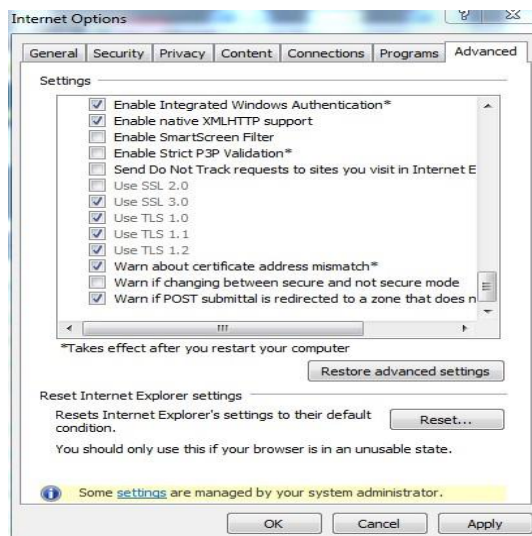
Internet Options

General | Security | Privacy | Content | Connections | Programs | Advanced

Settings

Enable Integrated Windows Authentication*
Enable native XMLHTTP support
Enable SmartScreen Filter
Enable Strict P3P Validation*
Send Do Not Track requests to sites you visit in Internet E
Use SSL 2.0
Use SSL 3.0
Use TLS 1.0
Use TLS 1.1
Use TLS 1.2
Warn about certificate address mismatch*
Warn if changing between secure and not secure mode
Warn if POST submittal is redirected to a zone that does n

*Takes effect after you restart your computer

Restore advanced settings

Reset Internet Explorer settings

Resets Internet Explorer's settings to their default condition.

Reset...

You should only use this if your browser is in an unusable state.

Some settings are managed by your system administrator.

OK | Cancel | Apply